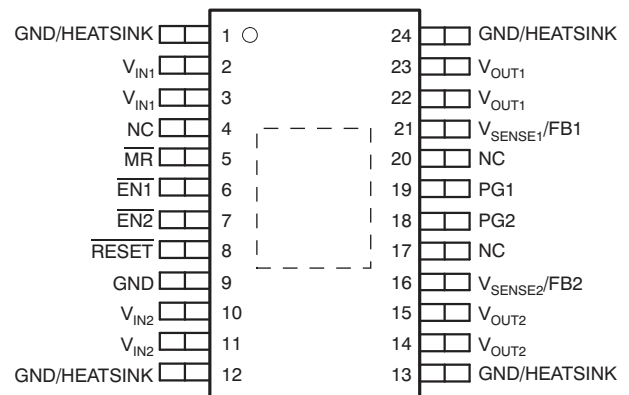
GND/HEATSINK 1
$V_{IN1}$ 2
$V_{IN1}$ 3
NC 4
$\overline{MR}$ 5
$\overline{EN1}$ 6
$\overline{EN2}$ 7
$\overline{RESET}$ 8
GND 9
$V_{IN2}$ 10
$V_{IN2}$ 11
GND/HEATSINK 12

24 GND/HEATSINK
23 $V_{OUT1}$
22 $V_{OUT1}$
21 $V_{SENSE1}$/FB1
20 NC
19 PG1
18 PG2
17 NC
16 $V_{SENSE2}$/FB2
15 $V_{OUT2}$
14 $V_{OUT2}$
13 GND/HEATSINK